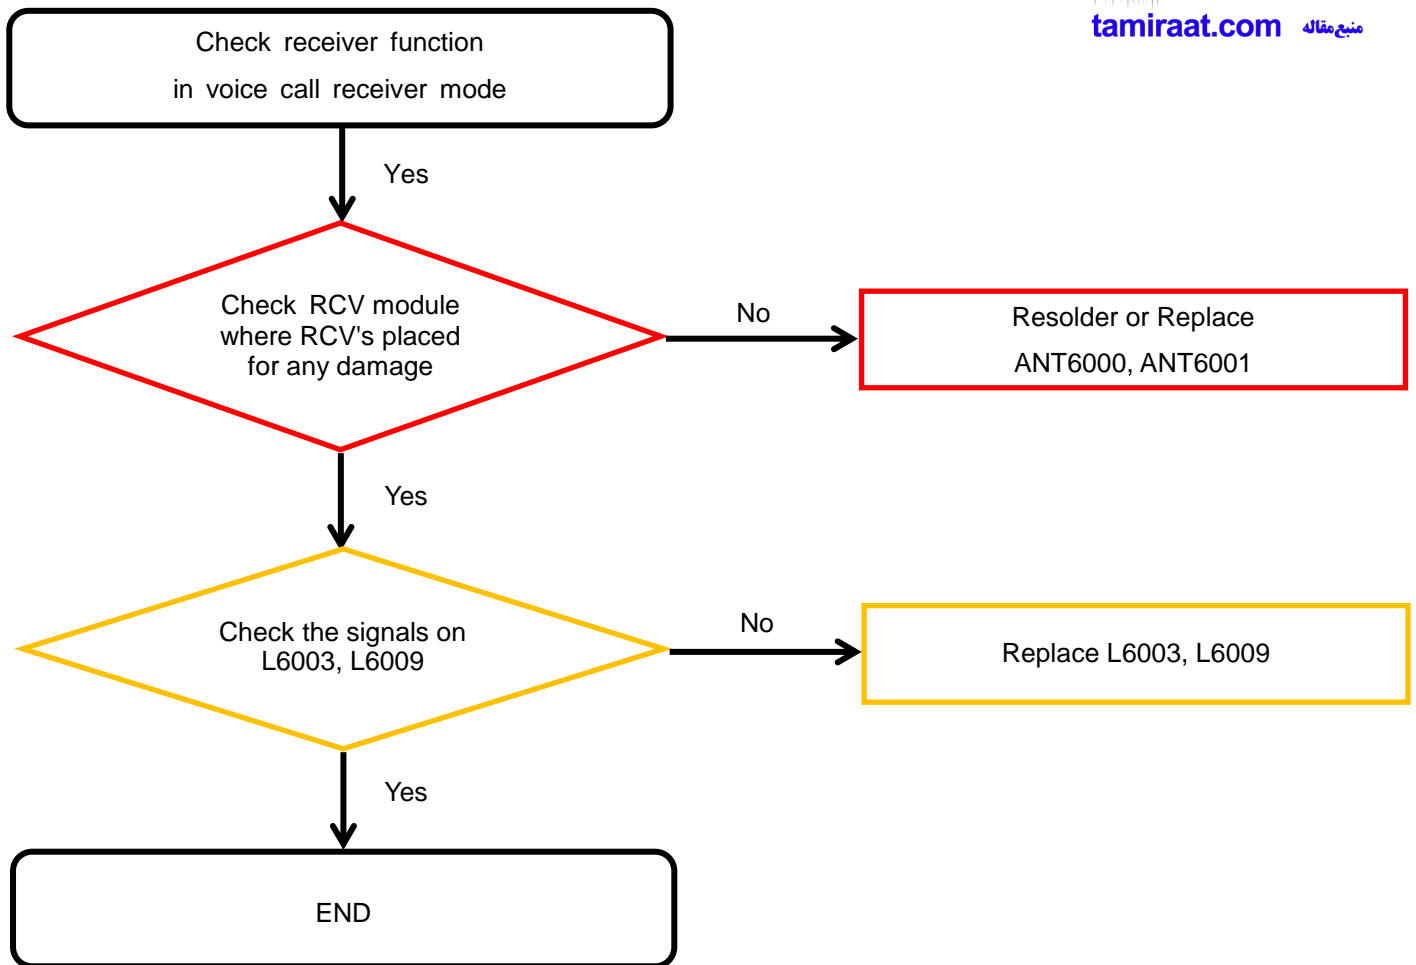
tamiraat.com منبع‌مقاله

Check receiver function
in voice call receiver mode

Yes

Check RCV module where RCV's placed for any damage

No

Resolder or Replace
ANT6000, ANT6001

Yes

Check the signals on L6003, L6009

No

Replace L6003, L6009

Yes

END